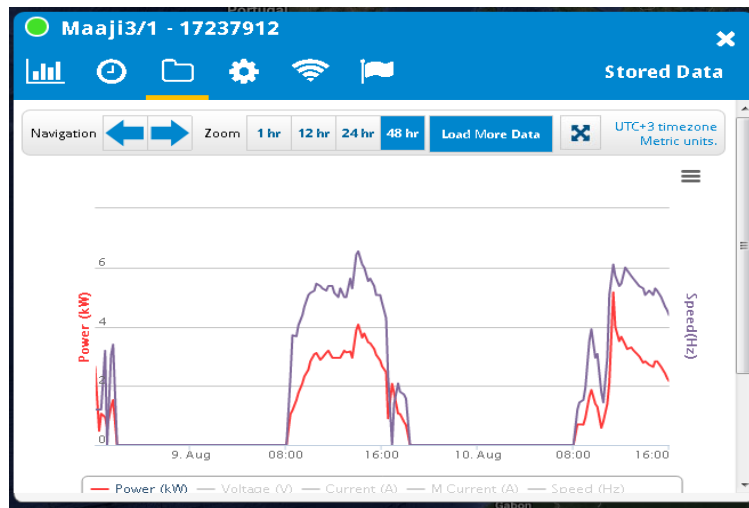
Maaji3/1 - 17237912

Stored Data

Navigation Zoom 1 hr 12 hr 24 hr 48 hr Load More Data UTC+3 timezone Metric units.

Power (kW)

Speed(Hz)

6
4
2
0

9. Aug 08:00 16:00 10. Aug 08:00 16:00

Power (kW) — Voltage (V) — Current (A) — M Current (A) — Speed (Hz)